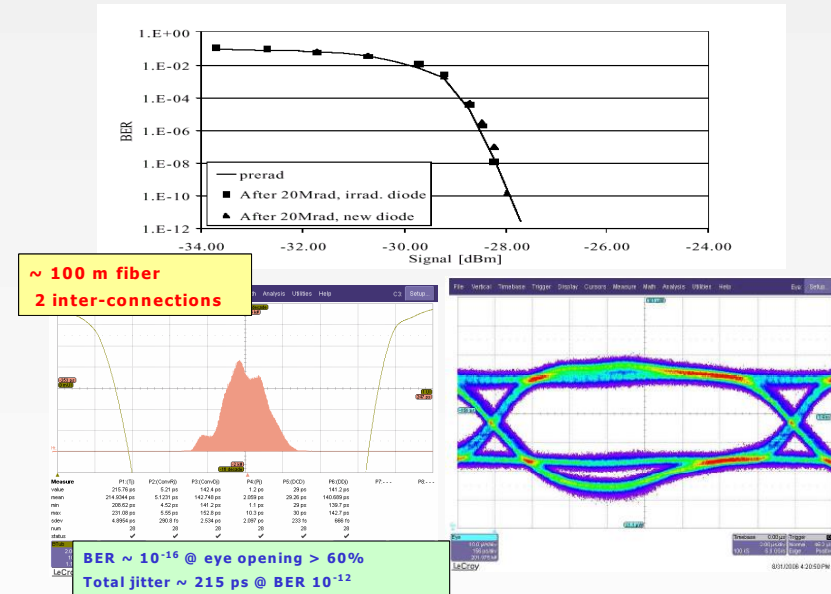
1.E+00
1.E-02
1.E-04
1.E-06
1.E-08
1.E-10
1.E-12
BER
-34.00 -32.00 -30.00 -28.00 -26.00 -24.00
Signal [dBm]
prerad
After 20Mrad, irrad. diode
After 20Mrad, new diode

~ 100 m fiber
2 inter-connections

th Analysis Utilities Help
C3 Setup...

| Measure | P1:(TJ) | P2:(ConvR) | P3:(ConvD) | P4:(RJ) | P5:(DCD) | P6:(DDj) | P7:--- | P8:--- |
|---|---|---|---|---|---|---|---|---|
| value | 215.76 ps | 5.21 ps | 142.4 ps | 1.2 ps | 29 ps | 141.2 ps | | |
| mean | 214.9044 ps | 5.1231 ps | 142.748 ps | 2.059 ps | 29.26 ps | 140.689 ps | | |
| min | 208.62 ps | 4.52 ps | 141.2 ps | 1.1 ps | 29 ps | 139.7 ps | | |
| max | 231.08 ps | 5.55 ps | 152.8 ps | 10.3 ps | 30 ps | 142.7 ps | | |
| sdev | 4.8954 ps | 290.8 fs | 2.534 ps | 2.087 ps | 233 fs | 686 fs | | |
| num | 28 | 28 | 28 | 28 | 28 | 28 | | |
| status | ✓ | ✓ | ✓ | ✓ | ✓ | ✓ | | |

LeCroy

BER ~ $10^{-16}$ @ eye opening > 60%
Total jitter ~ 215 ps @ BER $10^{-12}$

File Vertical Timebase Trigger Display Cursors Measure Math Analysis Utilities Help
Eye Setup

Timebase 0.00 µs Trigger
LeCroy
8/01/2006 4:20:50 PM